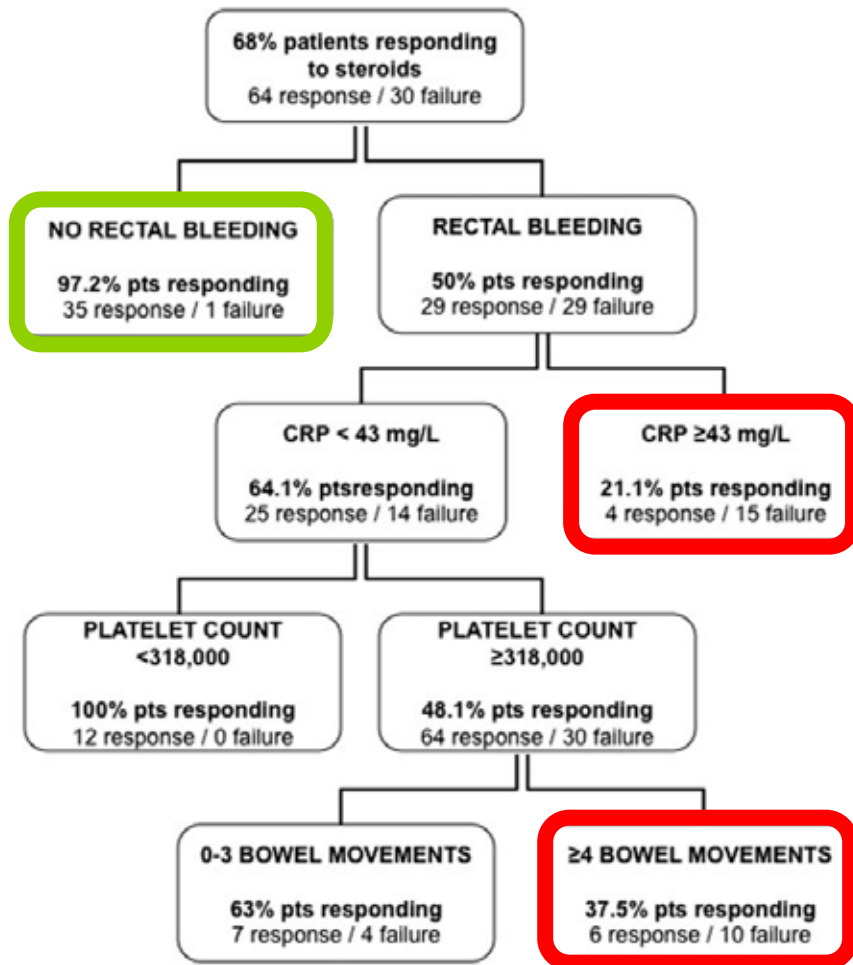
68% patients responding to steroids
64 response / 30 failure

NO RECTAL BLEEDING

97.2% pts responding
35 response / 1 failure

RECTAL BLEEDING

50% pts responding
29 response / 29 failure

CRP < 43 mg/L

64.1% ptsresponding
25 response / 14 failure

CRP ≥43 mg/L

21.1% pts responding
4 response / 15 failure

PLATELET COUNT
<318,000

100% pts responding
12 response / 0 failure

PLATELET COUNT
≥318,000

48.1% pts responding
64 response / 30 failure

0-3 BOWEL MOVEMENTS

63% pts responding
7 response / 4 failure

≥4 BOWEL MOVEMENTS

37.5% pts responding
6 response / 10 failure